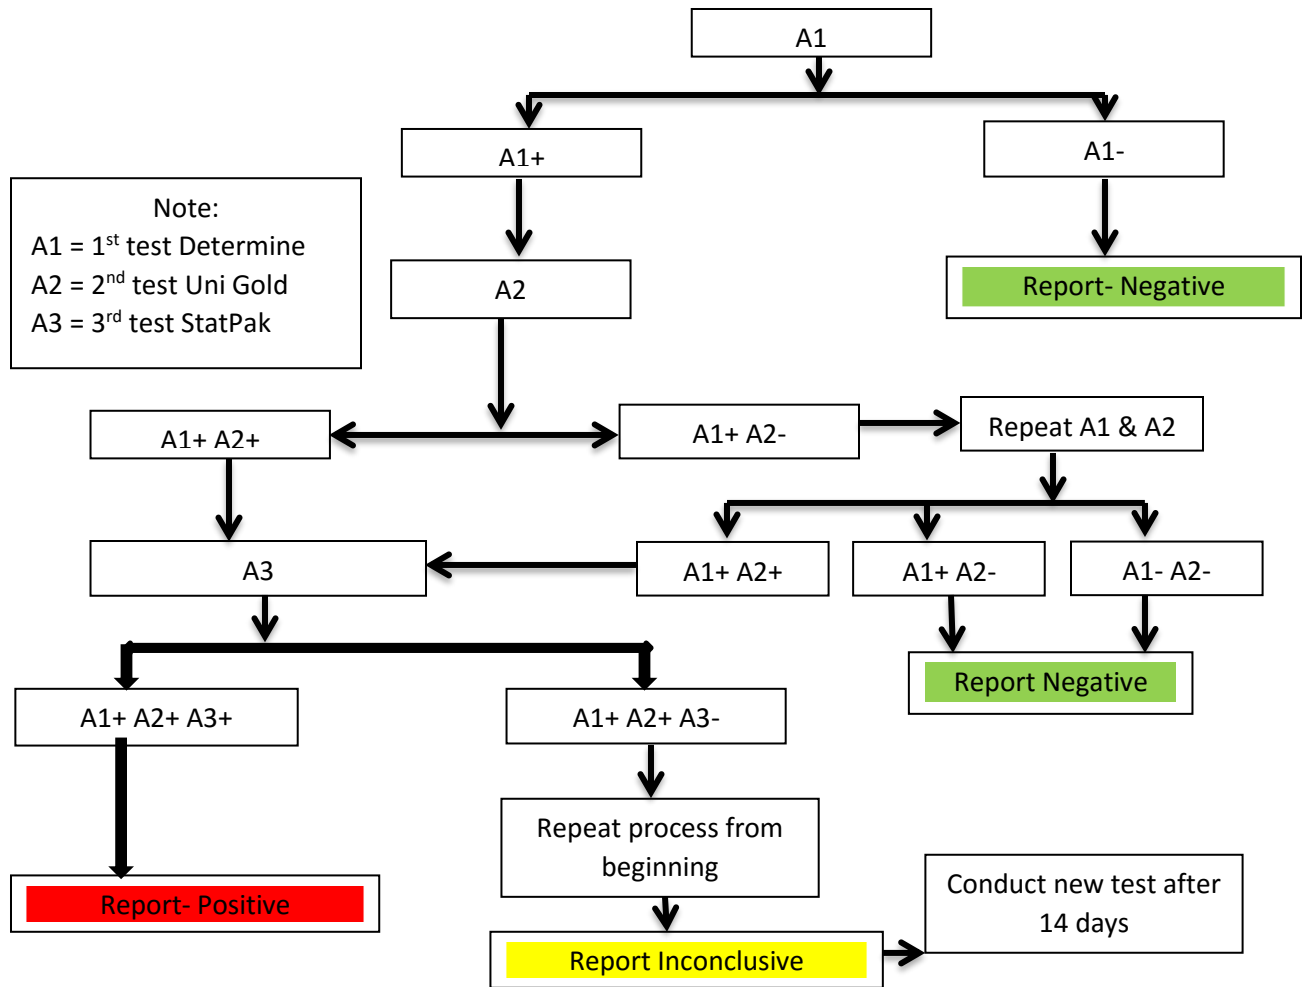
A1

A1+

A1-

Note:
A1 = 1$^{st}$ test Determine
A2 = 2$^{nd}$ test Uni Gold
A3 = 3$^{rd}$ test StatPak

A2

Report- Negative

A1+ A2+

A1+ A2-

Repeat A1 & A2

A3

A1+ A2+

A1+ A2-

A1- A2-

Report Negative

A1+ A2+ A3+

A1+ A2+ A3-

Repeat process from beginning

Report- Positive

Conduct new test after 14 days

Report Inconclusive